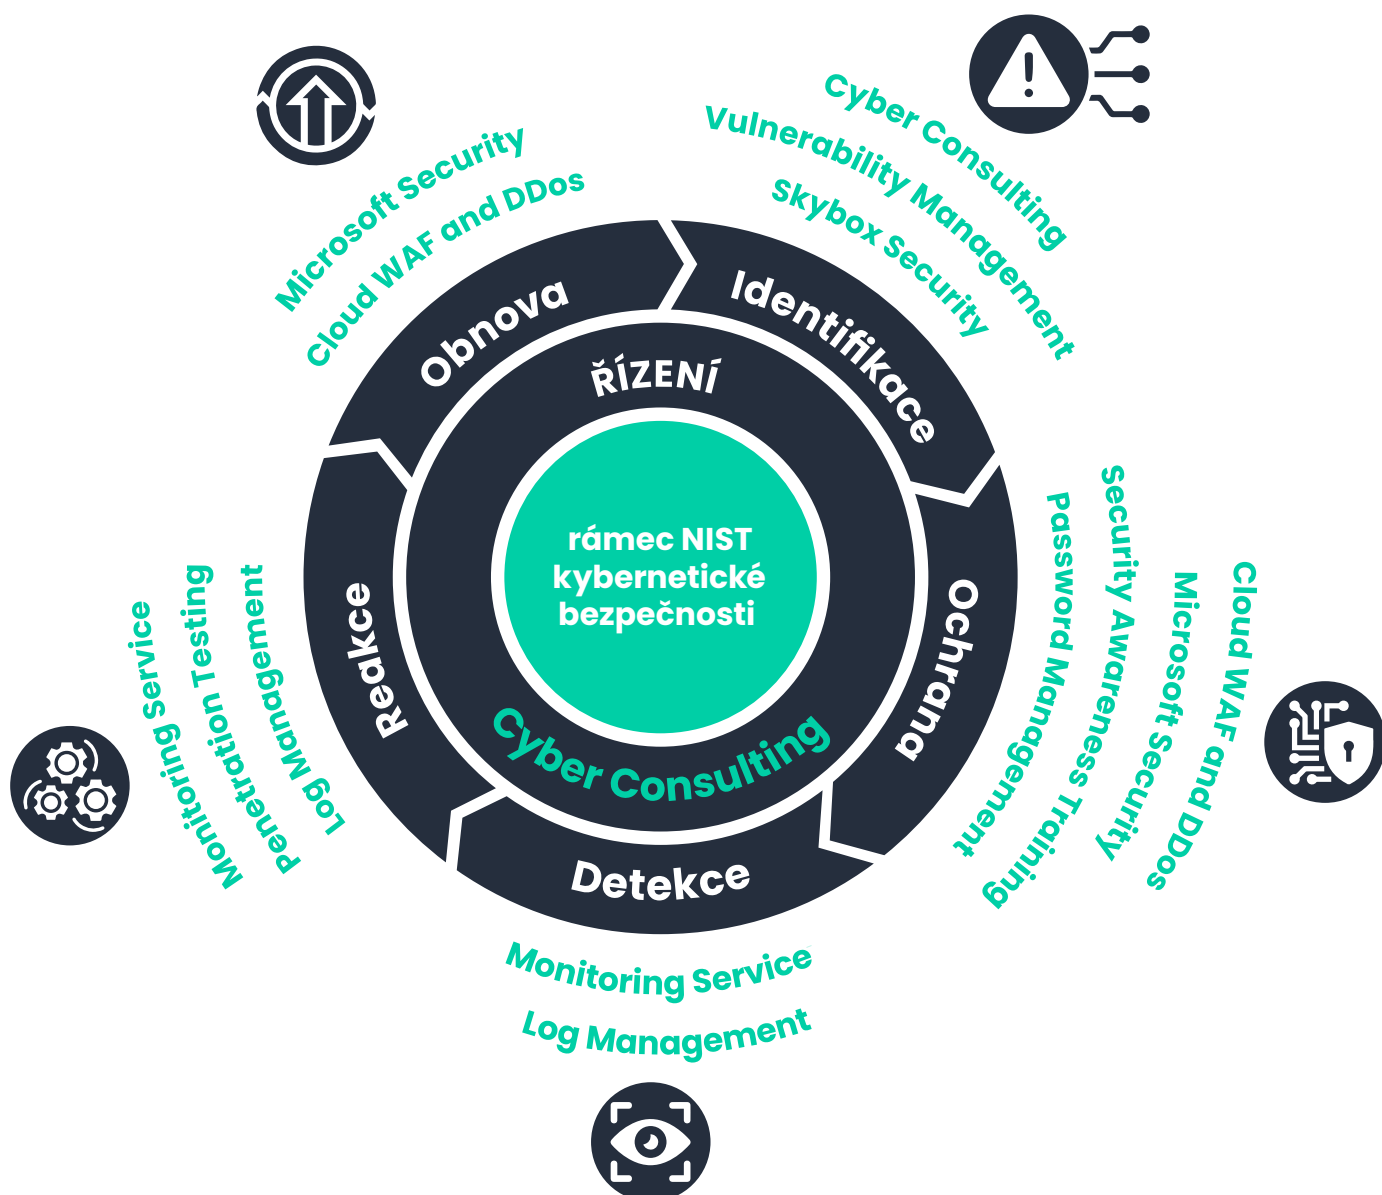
Microsoft Security
Cloud WAF and DDos

Cyber Consulting
Vulnerability Management
Skybox Security

Obnova
Identifikace
ŘÍZENÍ

rámec NIST kybernetické bezpečnosti

Cyber Consulting

Reakce
Ochrana
Detekce

Monitoring Service
Penetration Testing
Log Management

Password Management
Security Awareness Training
Microsoft Security
Cloud WAF and DDos

Monitoring Service
Log Management